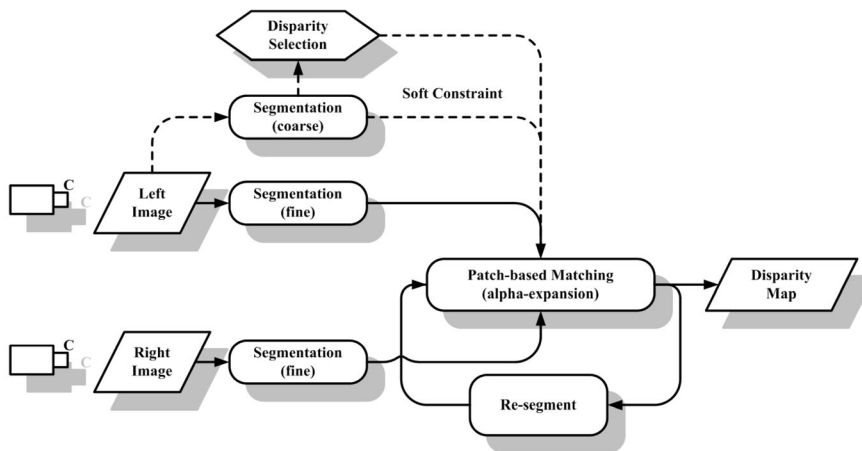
Disparity Selection

Soft Constraint

Segmentation (coarse)

C

C

Left Image

Segmentation (fine)

Patch-based Matching (alpha-expansion)

Disparity Map

C

C

Right Image

Segmentation (fine)

Re-segment